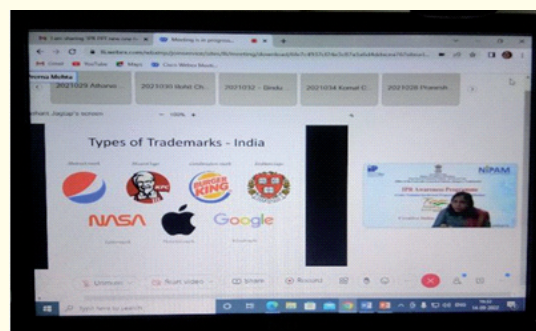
Meeting is in progress

Gmail YouTube Maps

2021029 Atharva

2021030 Rohit Ch

2021032 - Bindu

2021034 Komal C

2021028 Pranesh

Types of Trademarks - India

KFC

BURGER KING

NASA

Google

NIPAM

IPR Awareness Programme

Unmute

Start video

Share

Record